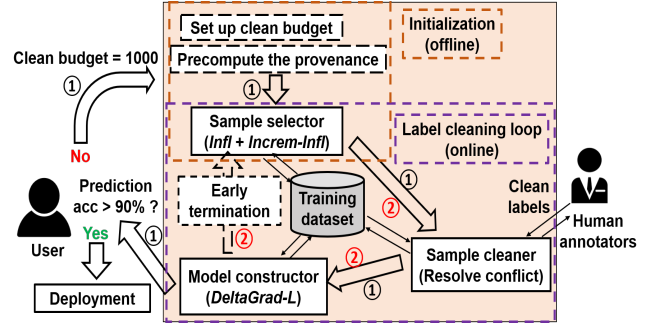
Clean budget = 1000

①

No

Set up clean budget

Precompute the provenance

Initialization (offline)

①

Sample selector (*Infl + Increm-Infl*)

Label cleaning loop (online)

Prediction acc > 90% ?

Early termination

Training dataset

①

②

Clean labels

Human annotators

User

Yes

①

②

②

Sample cleaner (Resolve conflict)

Deployment

Model constructor (*DeltaGrad-L*)

①